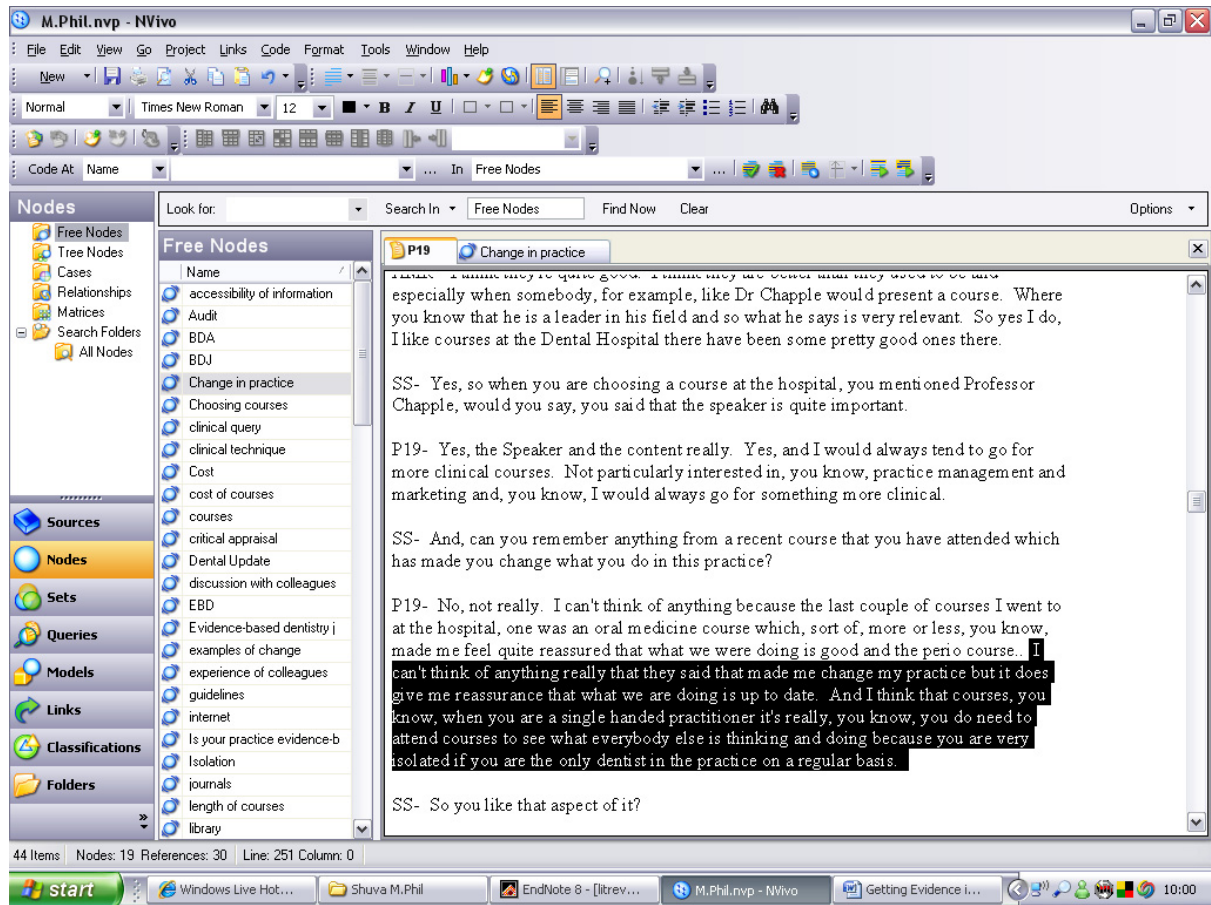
M.Phil.nvp - NVivo

File Edit View Go Project Links Code Format Tools Window Help

New

Normal Times New Roman 12 B I U

Code At Name In Free Nodes

Nodes

Free Nodes
Tree Nodes
Cases
Relationships
Matrices
Search Folders
All Nodes

Sources
Nodes
Sets
Queries
Models
Links
Classifications
Folders

Look for: Search In Free Nodes Find Now Clear Options

Free Nodes

| Name |
|---|
| accessibility of information |
| Audit |
| BDA |
| BDJ |
| Change in practice |
| Choosing courses |
| clinical query |
| clinical technique |
| Cost |
| cost of courses |
| courses |
| critical appraisal |
| Dental Update |
| discussion with colleagues |
| EBD |
| Evidence-based dentistry j |
| examples of change |
| experience of colleagues |
| guidelines |
| internet |
| Is your practice evidence-b |
| Isolation |
| journals |
| length of courses |
| library |

P19 Change in practice

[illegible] especially when somebody, for example, like Dr Chapple would present a course. Where you know that he is a leader in his field and so what he says is very relevant. So yes I do, I like courses at the Dental Hospital there have been some pretty good ones there.

SS- Yes, so when you are choosing a course at the hospital, you mentioned Professor Chapple, would you say, you said that the speaker is quite important.

P19- Yes, the Speaker and the content really. Yes, and I would always tend to go for more clinical courses. Not particularly interested in, you know, practice management and marketing and, you know, I would always go for something more clinical.

SS- And, can you remember anything from a recent course that you have attended which has made you change what you do in this practice?

P19- No, not really. I can't think of anything because the last couple of courses I went to at the hospital, one was an oral medicine course which, sort of, more or less, you know, made me feel quite reassured that what we were doing is good and the perio course.. I can't think of anything really that they said that made me change my practice but it does give me reassurance that what we are doing is up to date. And I think that courses, you know, when you are a single handed practitioner it's really, you know, you do need to attend courses to see what everybody else is thinking and doing because you are very isolated if you are the only dentist in the practice on a regular basis.

SS- So you like that aspect of it?

44 Items Nodes: 19 References: 30 Line: 251 Column: 0

start Windows Live Hot... Shuva M.Phil EndNote 8 - [litrev... M.Phil.nvp - NVivo Getting Evidence i... 10:00